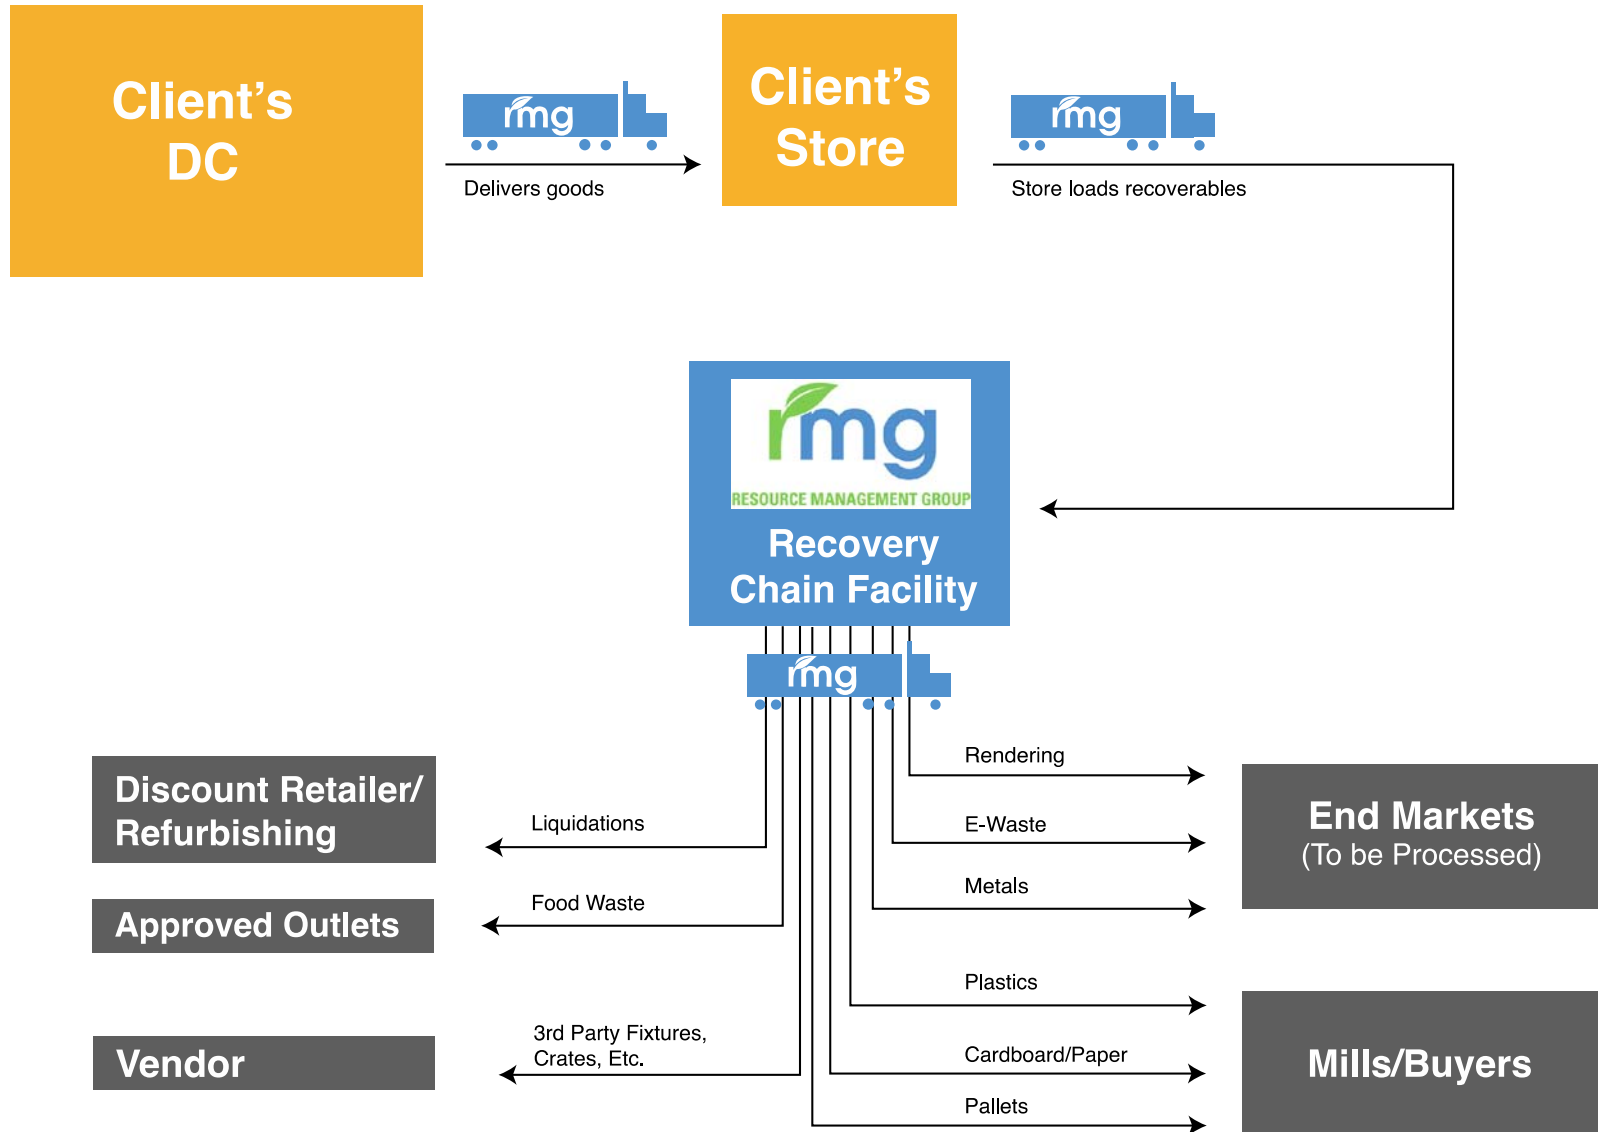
Client's DC

rmg

Delivers goods

Client's Store

rmg

Store loads recoverables

rmg
RESOURCE MANAGEMENT GROUP
Recovery Chain Facility

rmg

Discount Retailer/ Refurbishing

Liquidations

Approved Outlets

Food Waste

Vendor

3rd Party Fixtures, Crates, Etc.

Rendering

E-Waste

Metals

End Markets
(To be Processed)

Plastics

Cardboard/Paper

Pallets

Mills/Buyers